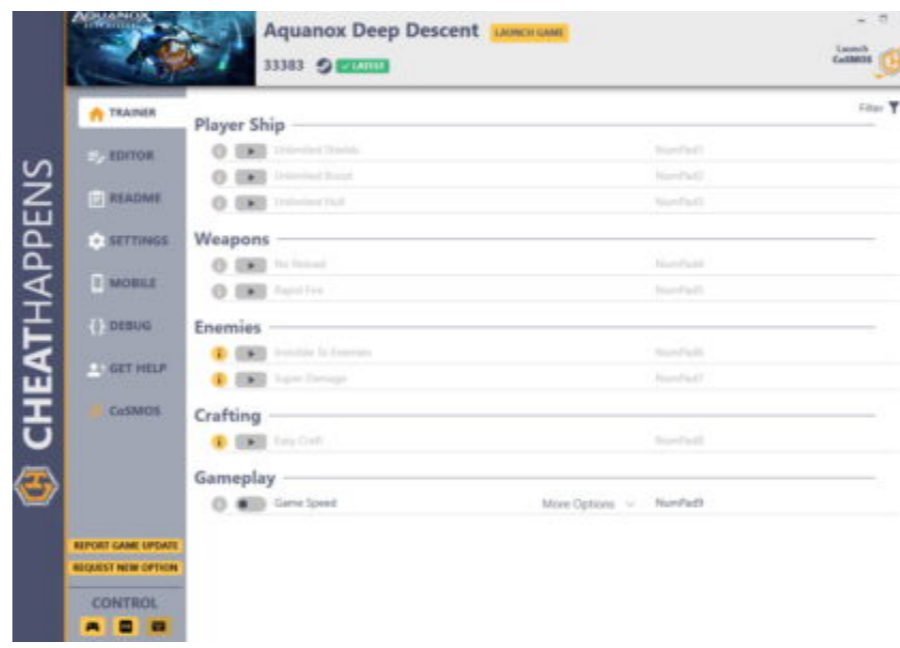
CHEATHAPPENS

AQUANOX

Aquanox Deep Descent LAUNCH GAME

33383 ✓ LATEST

Launch CoSMOS

TRAINER
EDITOR
README
SETTINGS
MOBILE
DEBUG
GET HELP
CoSMOS

REPORT GAME UPDATE
REQUEST NEW OPTION

CONTROL

Filter

Player Ship
Unlimited Shields NumPad1
Unlimited Boost NumPad2
Unlimited Hull NumPad3

Weapons
No Reload NumPad4
Rapid Fire NumPad5

Enemies
Invisible To Enemies NumPad6
Super Damage NumPad7

Crafting
Easy Craft NumPad8

Gameplay
Game Speed More Options NumPad9